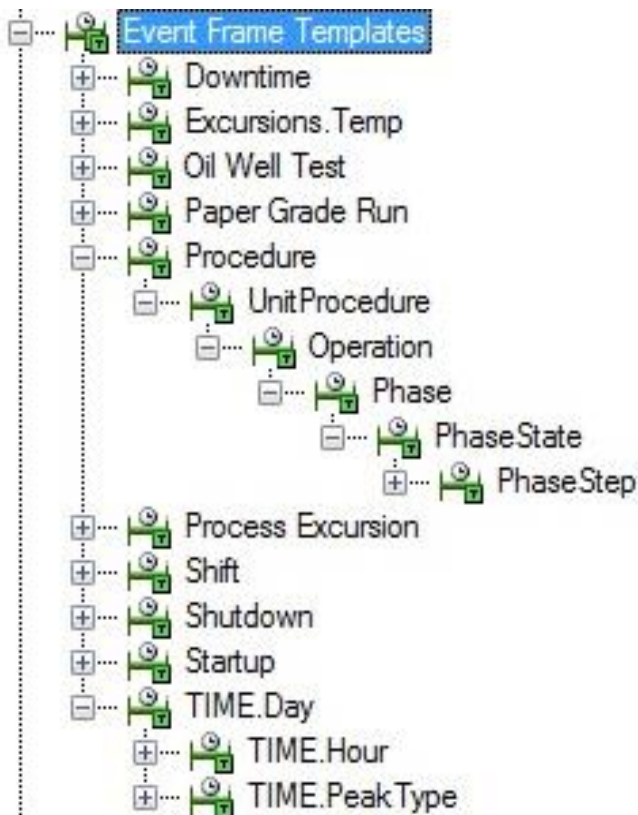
Event Frame Templates
Downtime
Excursions.Temp
Oil Well Test
Paper Grade Run
Procedure
UnitProcedure
Operation
Phase
PhaseState
PhaseStep
Process Excursion
Shift
Shutdown
Startup
TIME.Day
TIME.Hour
TIME.PeakType